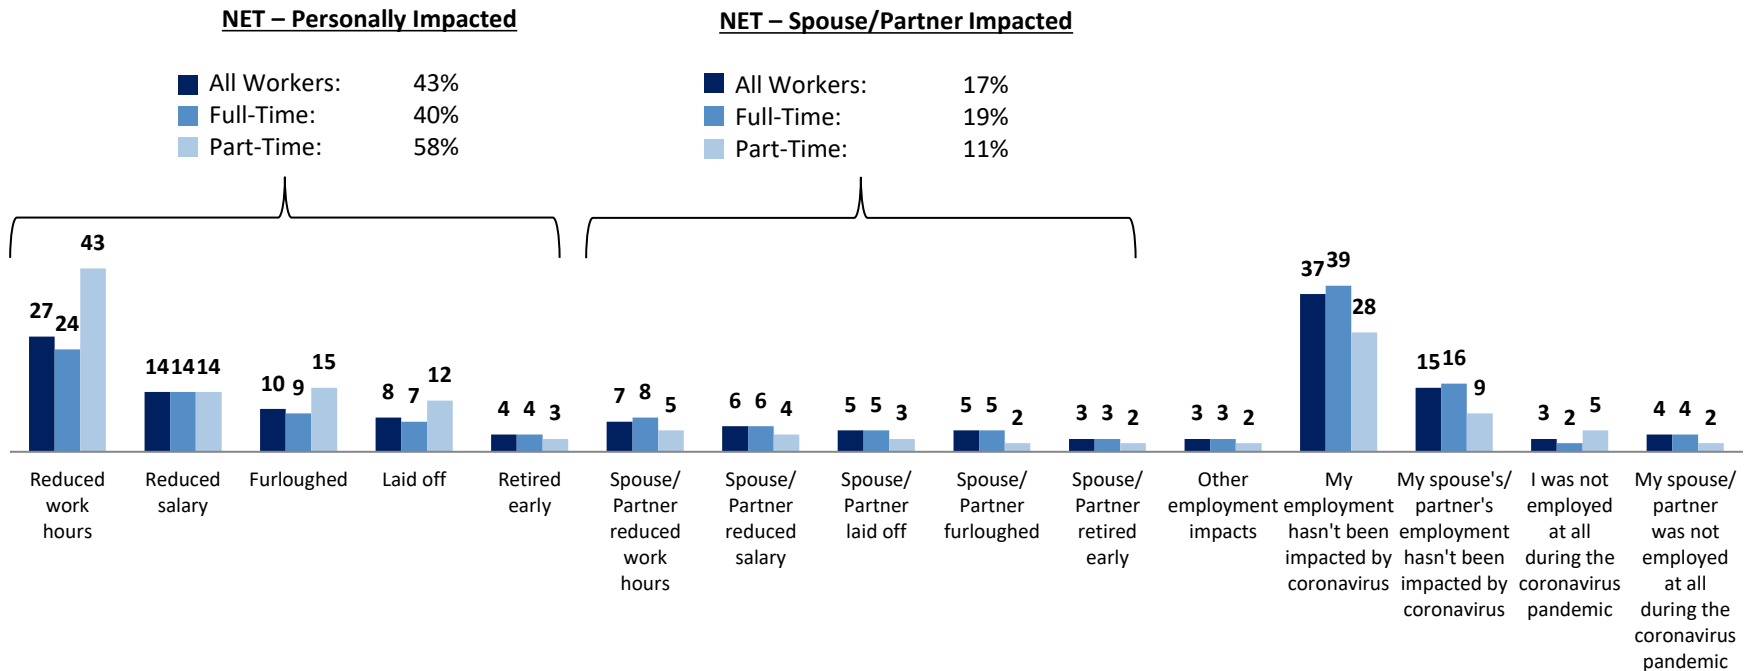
NET – Personally Impacted

All Workers: 43%
Full-Time: 40%
Part-Time: 58%

NET – Spouse/Partner Impacted

All Workers: 17%
Full-Time: 19%
Part-Time: 11%

27 24 43
Reduced work hours

14 14 14
Reduced salary

10 9 15
Furloughed

8 7 12
Laid off

4 4 3
Retired early

7 8 5
Spouse/ Partner reduced work hours

6 6 4
Spouse/ Partner reduced salary

5 5 3
Spouse/ Partner laid off

5 5 2
Spouse/ Partner furloughed

3 3 2
Spouse/ Partner retired early

3 3 2
Other employment impacts

37 39 28
My employment hasn't been impacted by coronavirus

15 16 9
My spouse's/ partner's employment hasn't been impacted by coronavirus

3 2 5
I was not employed at all during the coronavirus pandemic

4 4 2
My spouse/ partner was not employed at all during the coronavirus pandemic